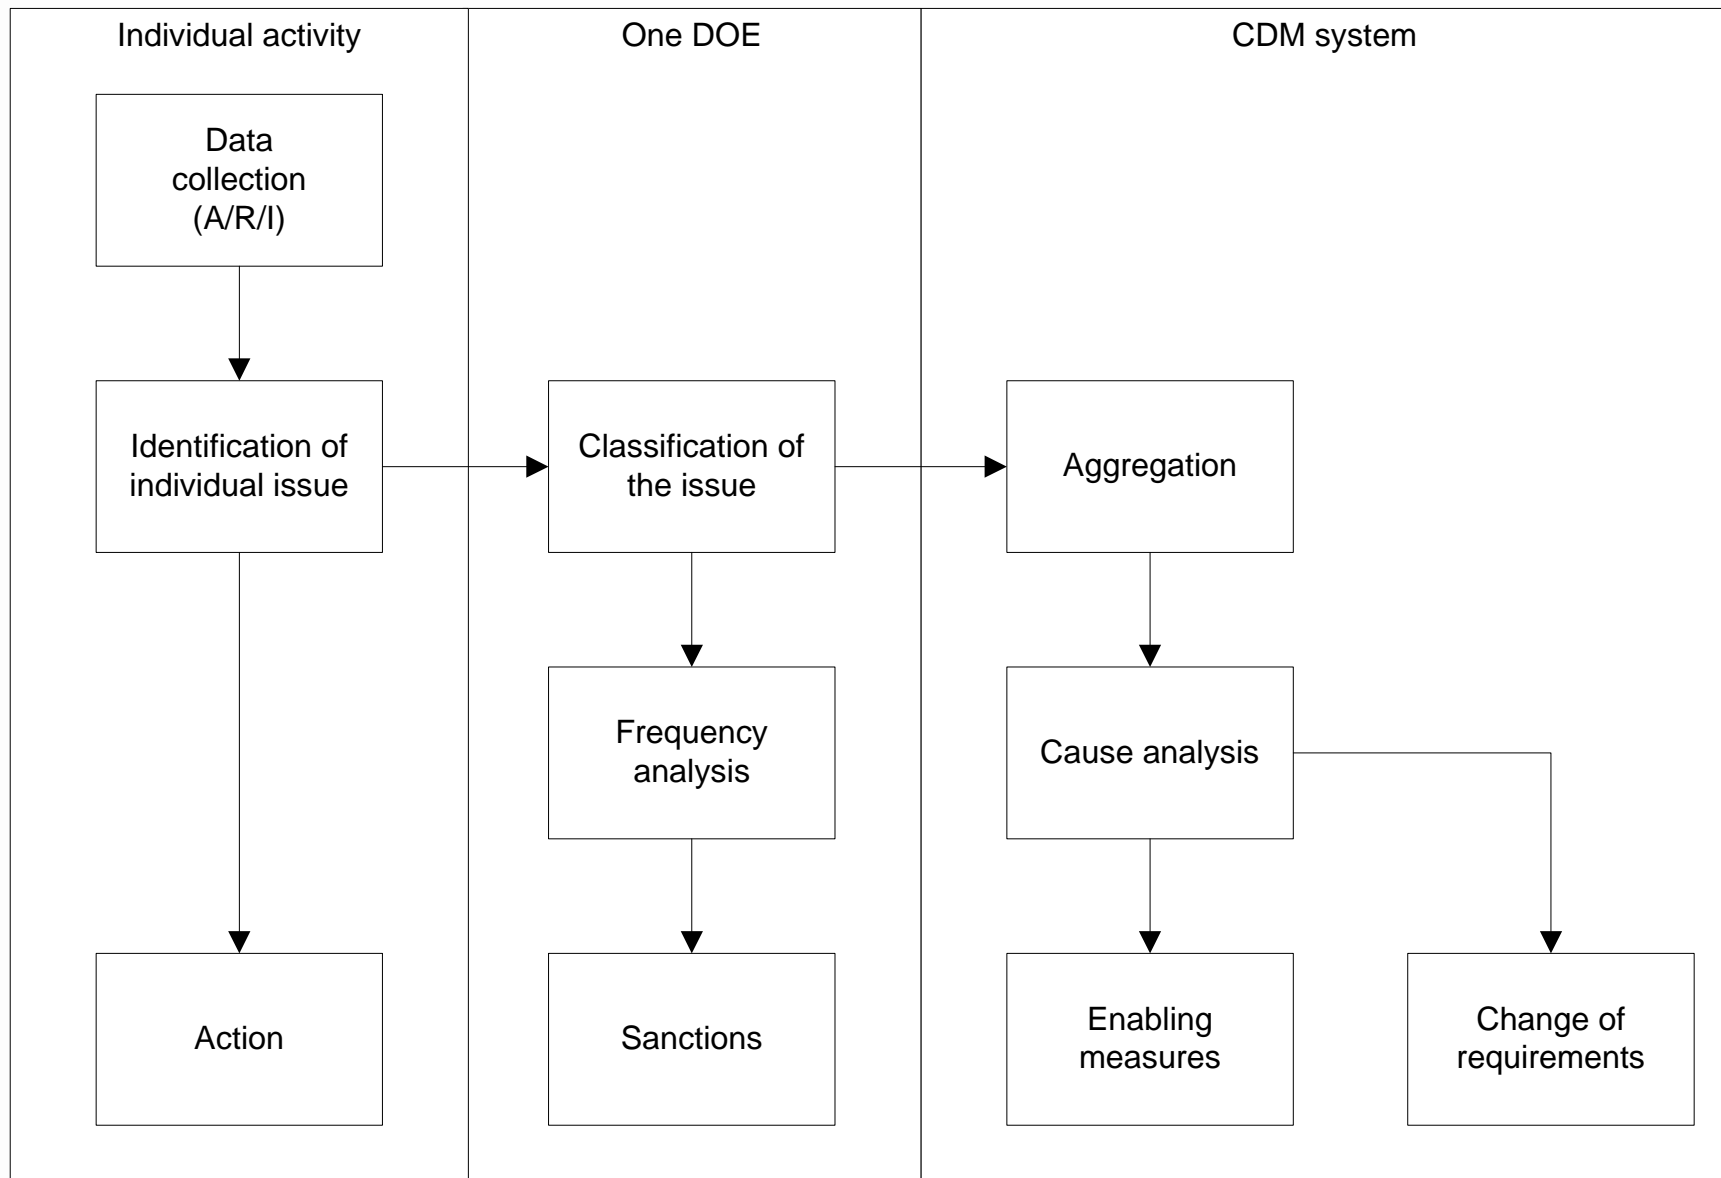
Individual activity

Data collection (A/R/I)

Identification of individual issue

Action

One DOE

Classification of the issue

Frequency analysis

Sanctions

CDM system

Aggregation

Cause analysis

Enabling measures

Change of requirements